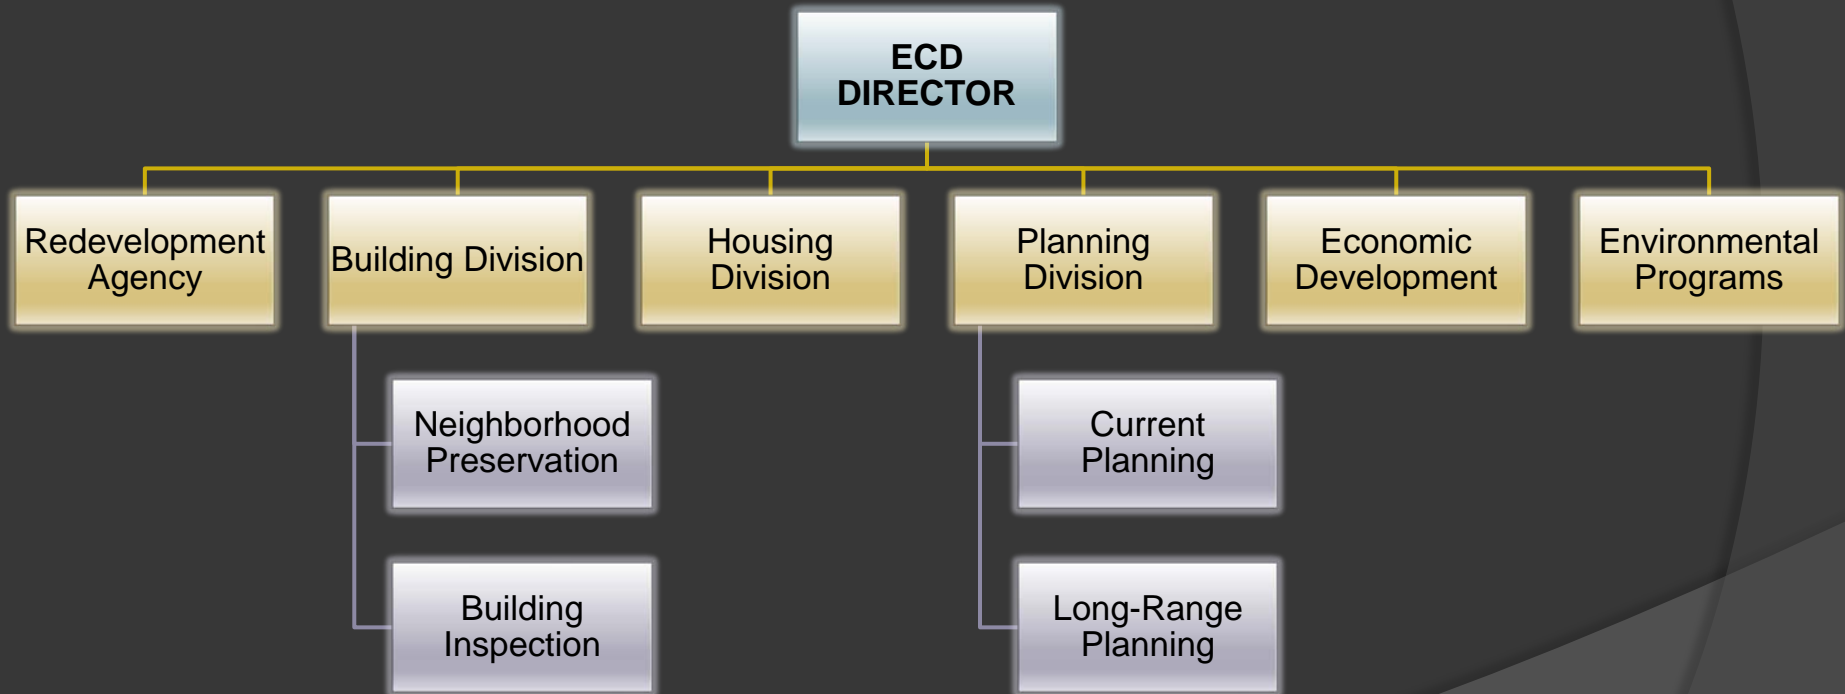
ECD DIRECTOR

Redevelopment Agency

Building Division

Neighborhood Preservation

Building Inspection

Housing Division

Planning Division

Current Planning

Long-Range Planning

Economic Development

Environmental Programs